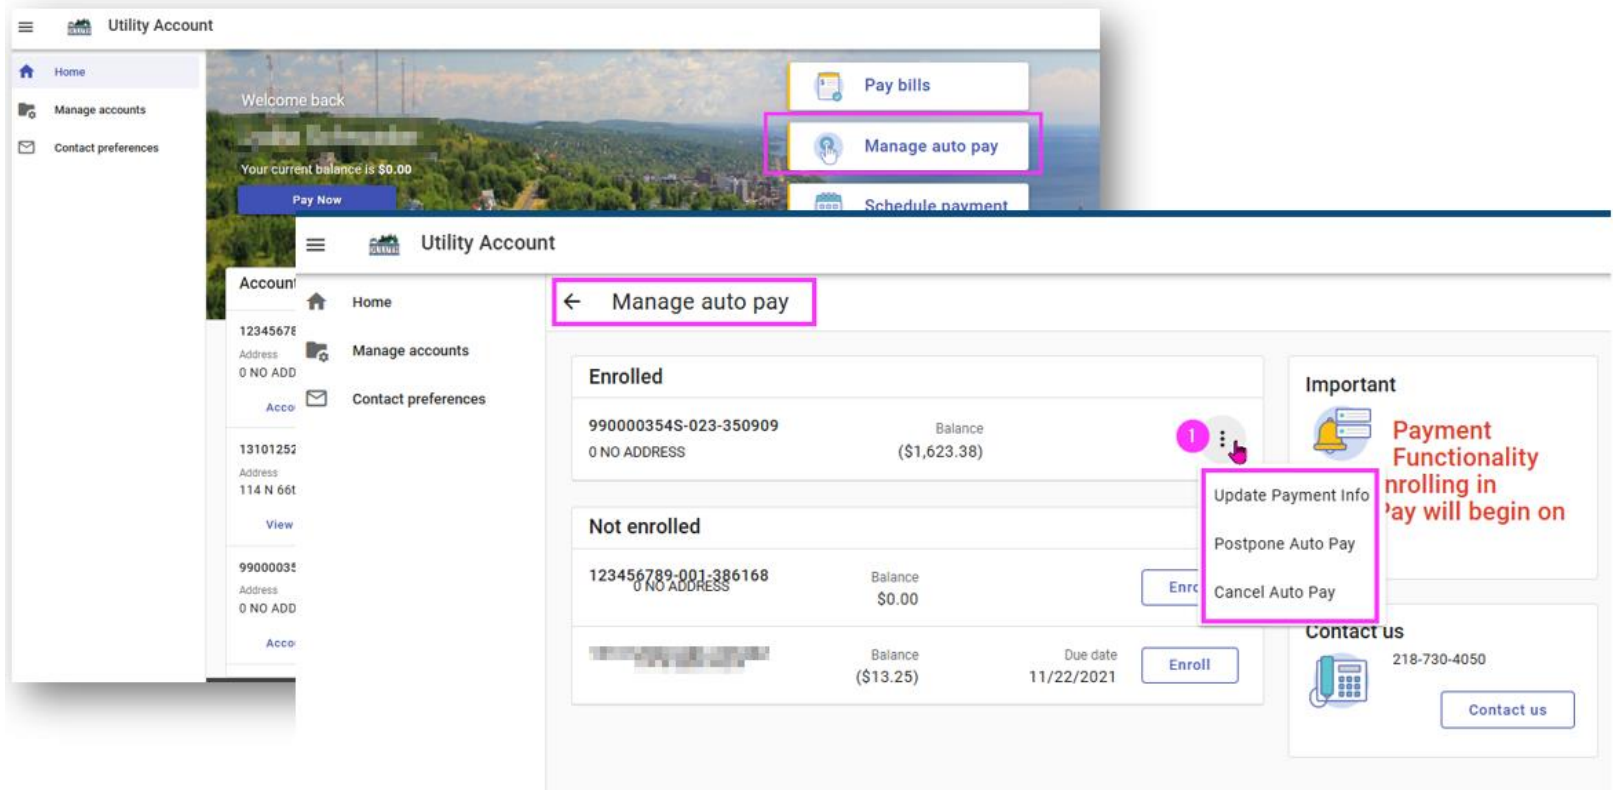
Utility Account

Home
Manage accounts
Contact preferences

Welcome back
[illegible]
Your current balance is $0.00
Pay Now

Pay bills
Manage auto pay
Schedule payment

Account
12345678
Address
0 NO ADD
Acco
13101252
Address
114 N 66t
View
99000035
Address
0 NO ADD
Acco

Utility Account

Home
Manage accounts
Contact preferences

Manage auto pay

Enrolled
990000354S-023-350909
0 NO ADDRESS
Balance
($1,623.38)
1

Update Payment Info
Postpone Auto Pay
Cancel Auto Pay

Not enrolled
123456789-001-386168
0 NO ADDRESS
Balance
$0.00
Enro

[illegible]
Balance
($13.25)
Due date
11/22/2021
Enroll

Important
Payment Functionality nrolling in ay will begin on

Contact us
218-730-4050
Contact us